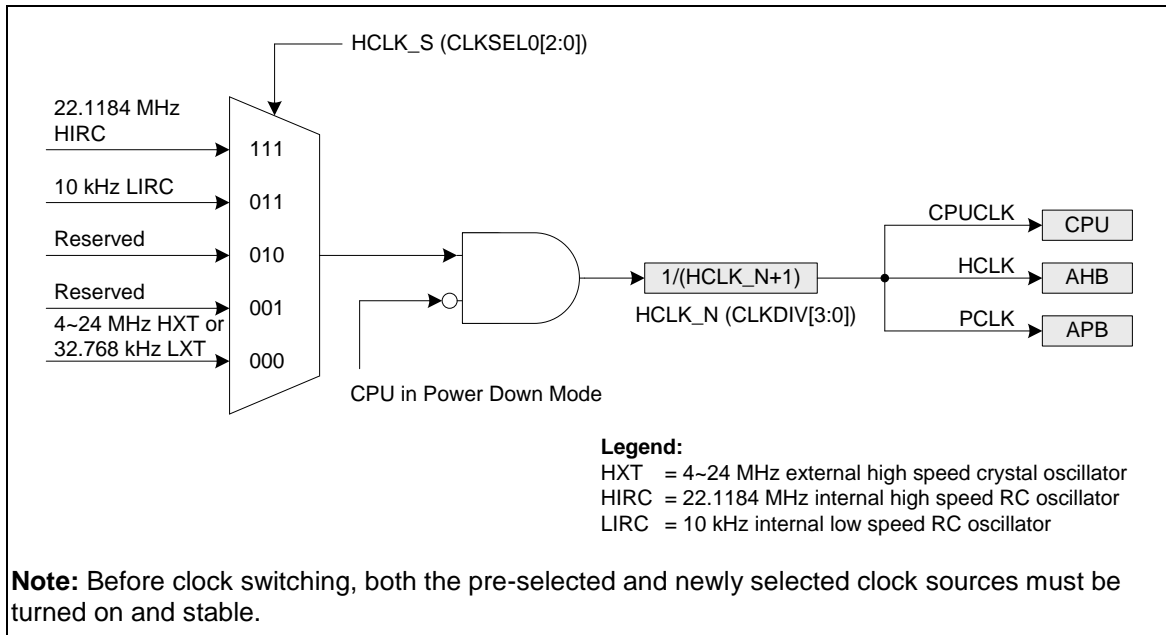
HCLK_S (CLKSEL0[2:0])

22.1184 MHz HIRC

111

10 kHz LIRC

011

Reserved

010

Reserved

001

4~24 MHz HXT or 32.768 kHz LXT

000

CPU in Power Down Mode

1/(HCLK_N+1)

HCLK_N (CLKDIV[3:0])

CPUCLK

CPU

HCLK

AHB

PCLK

APB

**Legend:**
HXT = 4~24 MHz external high speed crystal oscillator
HIRC = 22.1184 MHz internal high speed RC oscillator
LIRC = 10 kHz internal low speed RC oscillator

**Note:** Before clock switching, both the pre-selected and newly selected clock sources must be turned on and stable.